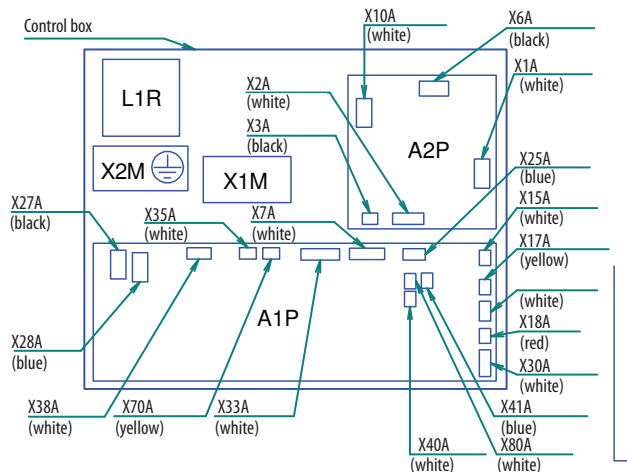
Control box

X10A (white)

X6A (black)

X1A (white)

X2A (white)

X3A (black)

L1R

A2P

X2M

X1M

X25A (blue)

X15A (white)

X27A (black)

X35A (white)

X7A (white)

X17A (yellow)

(white)

X18A (red)

A1P

X28A (blue)

X30A (white)

X38A (white)

X70A (yellow)

X33A (white)

X41A (blue)

X40A (white)

X80A (white)